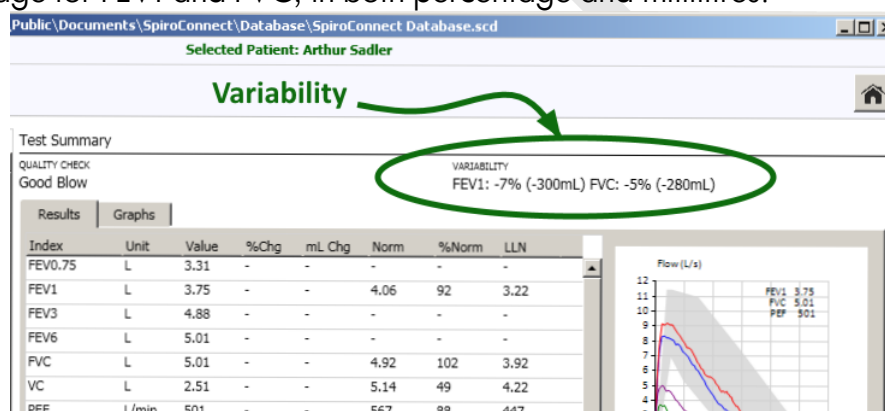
Public\Documents\SpiroConnect\Database\SpiroConnect Database.scd

Selected Patient: Arthur Sadler

Variability

Test Summary

QUALITY CHECK
Good Blow

VARIABILITY
FEV1: -7% (-300mL) FVC: -5% (-280mL)

Results | Graphs

| Index | Unit | Value | %Chg | mL Chg | Norm | %Norm | LLN |
|---|---|---|---|---|---|---|---|
| FEV0.75 | L | 3.31 | - | - | - | - | - |
| FEV1 | L | 3.75 | - | - | 4.06 | 92 | 3.22 |
| FEV3 | L | 4.88 | - | - | - | - | - |
| FEV6 | L | 5.01 | - | - | - | - | - |
| FVC | L | 5.01 | - | - | 4.92 | 102 | 3.92 |
| VC | L | 2.51 | - | - | 5.14 | 49 | 4.22 |
| PEF | L/min | 501 | - | - | 567 | 88 | 447 |

Flow (L/s)
12
11
10
9
8
7
6
5
4

FEV1 3.75
FVC 5.01
PEF 501